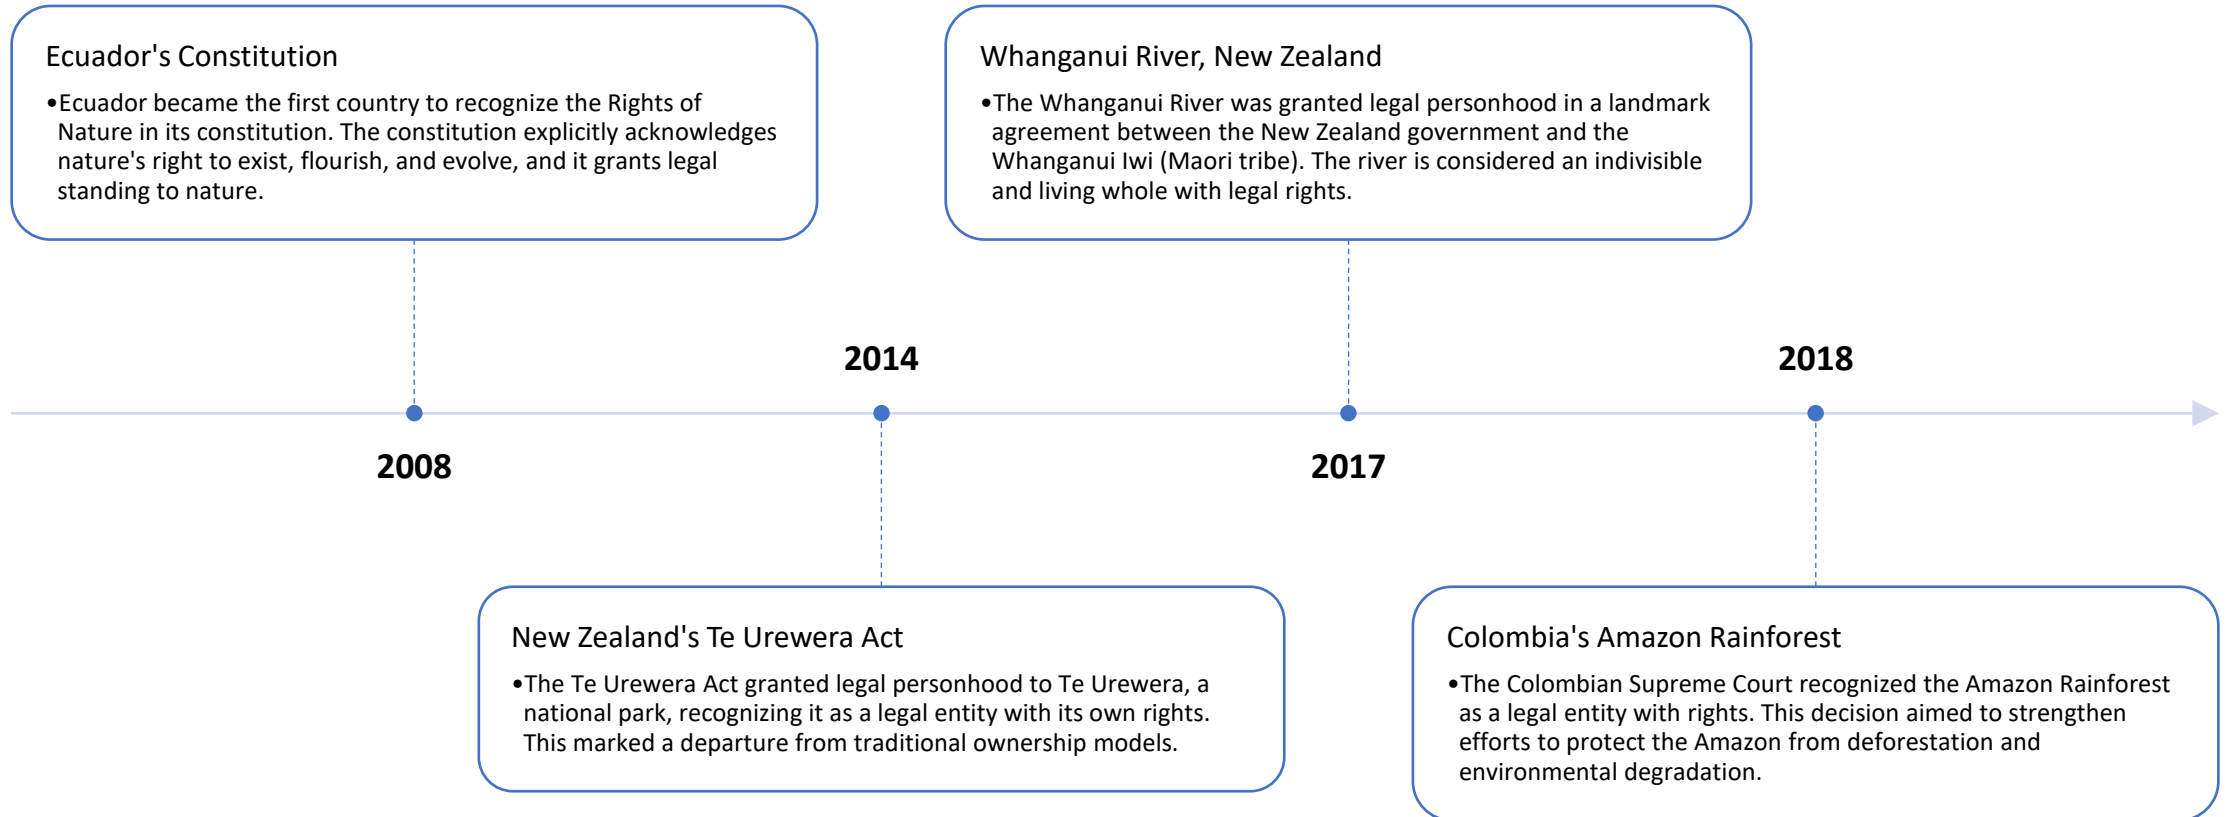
Ecuador's Constitution

•Ecuador became the first country to recognize the Rights of Nature in its constitution. The constitution explicitly acknowledges nature's right to exist, flourish, and evolve, and it grants legal standing to nature.

Whanganui River, New Zealand

•The Whanganui River was granted legal personhood in a landmark agreement between the New Zealand government and the Whanganui Iwi (Maori tribe). The river is considered an indivisible and living whole with legal rights.

2014

2018

2008

2017

New Zealand's Te Urewera Act

•The Te Urewera Act granted legal personhood to Te Urewera, a national park, recognizing it as a legal entity with its own rights. This marked a departure from traditional ownership models.

Colombia's Amazon Rainforest

•The Colombian Supreme Court recognized the Amazon Rainforest as a legal entity with rights. This decision aimed to strengthen efforts to protect the Amazon from deforestation and environmental degradation.